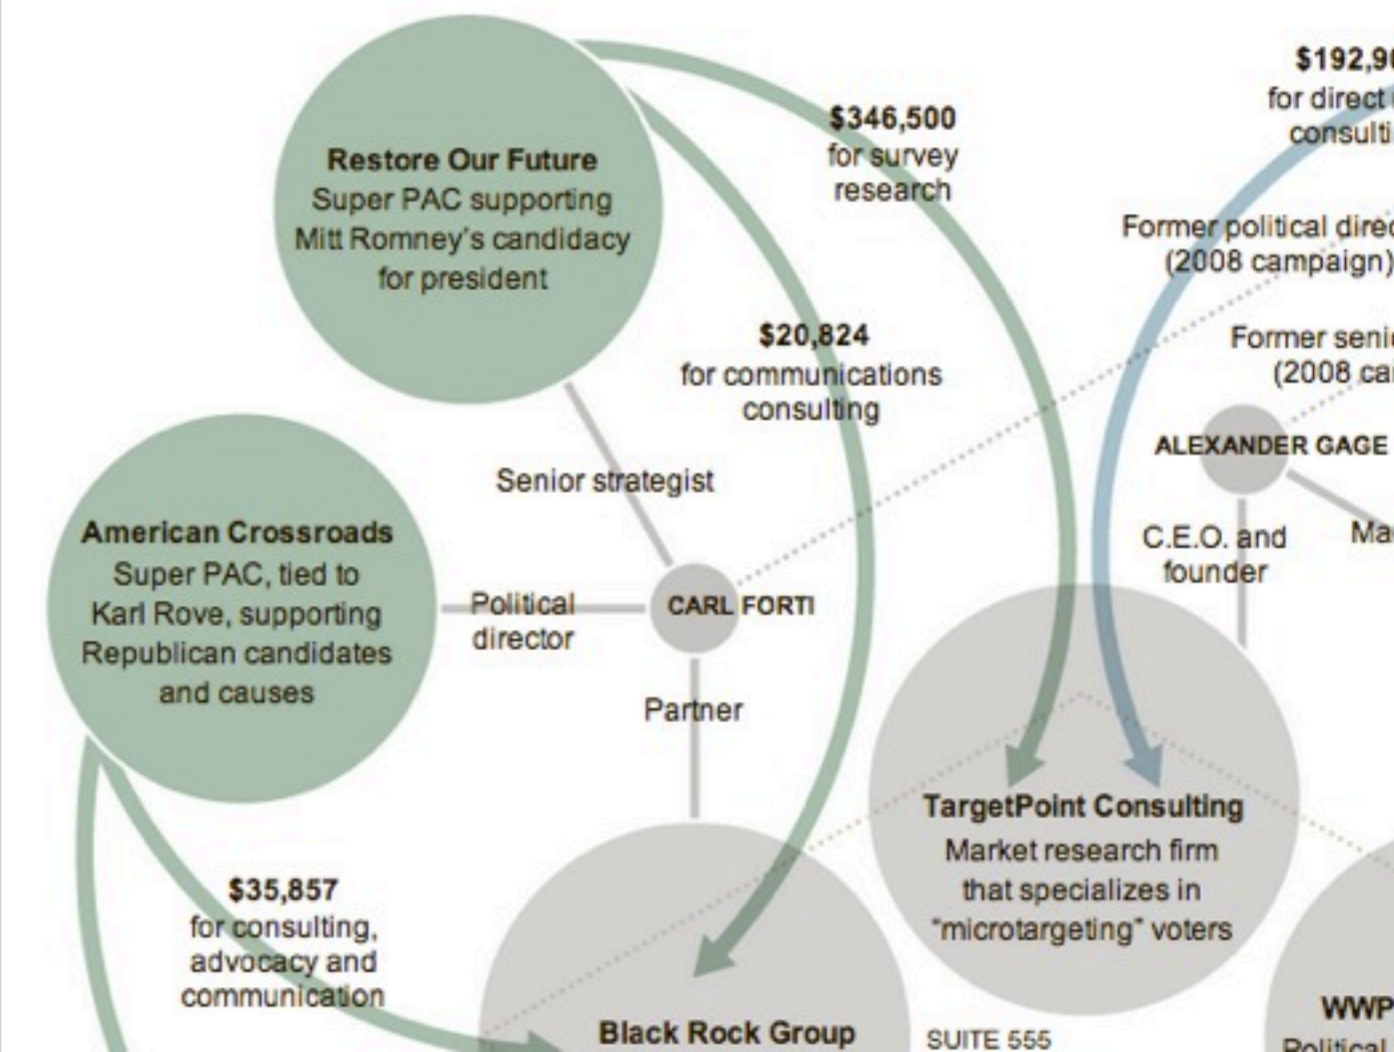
Restore Our Future
Super PAC supporting Mitt Romney's candidacy for president

$346,500
for survey research

$192,9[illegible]
for direct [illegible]
consulti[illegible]

Former political direc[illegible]
(2008 campaign)

Former seni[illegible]
(2008 ca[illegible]

$20,824
for communications consulting

ALEXANDER GAGE

Senior strategist

C.E.O. and founder

Ma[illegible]

American Crossroads
Super PAC, tied to Karl Rove, supporting Republican candidates and causes

Political director

CARL FORTI

Partner

TargetPoint Consulting
Market research firm that specializes in "microtargeting" voters

$35,857
for consulting, advocacy and communication

Black Rock Group

SUITE 555

WWP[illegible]
Political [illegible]